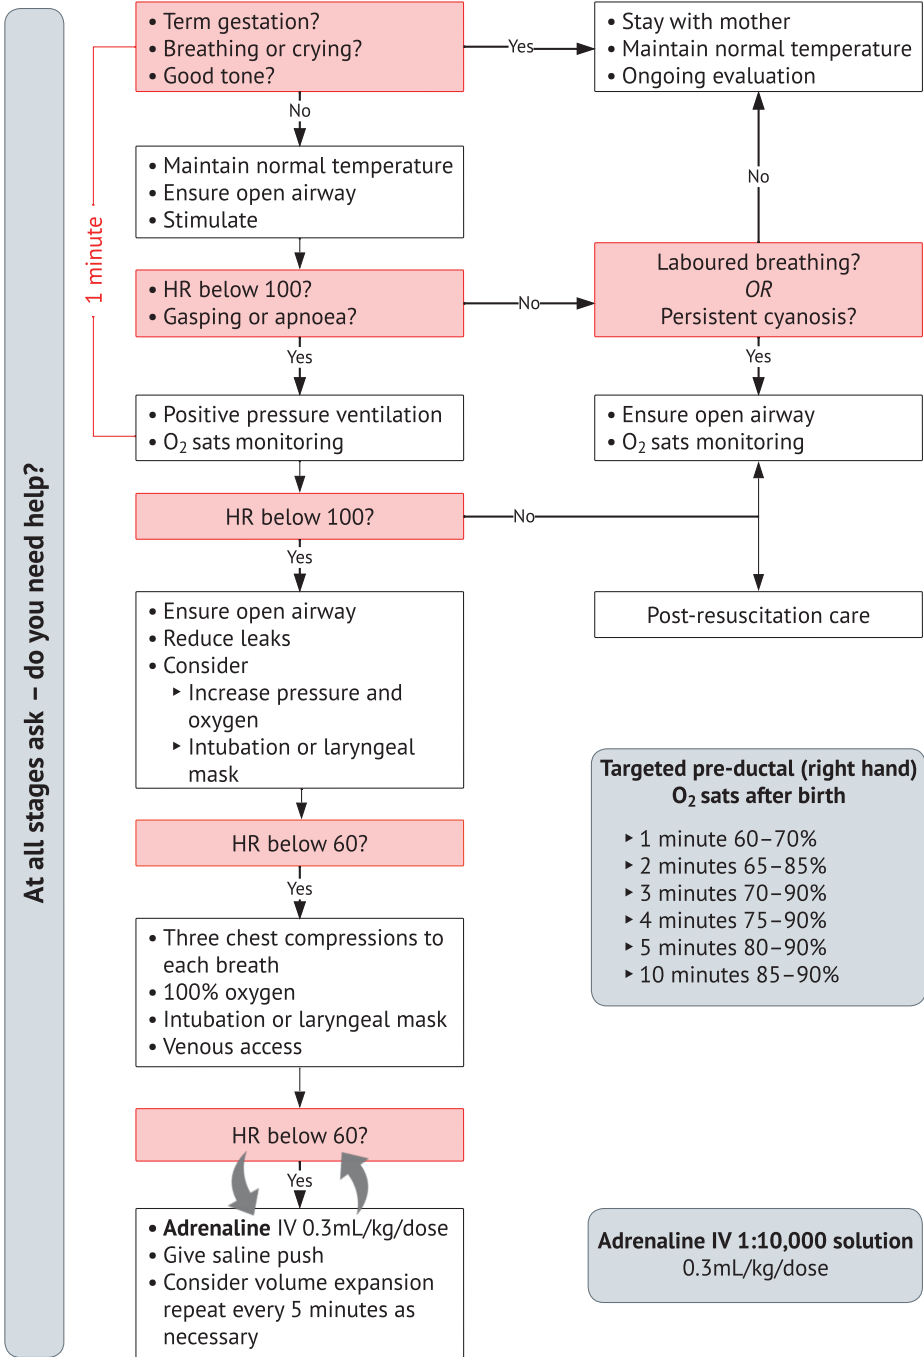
At all stages ask – do you need help?

• Term gestation?
• Breathing or crying?
• Good tone?

Yes

• Stay with mother
• Maintain normal temperature
• Ongoing evaluation

No

1 minute

• Maintain normal temperature
• Ensure open airway
• Stimulate

No

• HR below 100?
• Gasping or apnoea?

No

Laboured breathing?
OR
Persistent cyanosis?

Yes

Yes

• Positive pressure ventilation
• $O_2$ sats monitoring

• Ensure open airway
• $O_2$ sats monitoring

HR below 100?

No

Yes

Post-resuscitation care

• Ensure open airway
• Reduce leaks
• Consider
‣ Increase pressure and oxygen
‣ Intubation or laryngeal mask

Targeted pre-ductal (right hand) $O_2$ sats after birth

‣ 1 minute 60–70%
‣ 2 minutes 65–85%
‣ 3 minutes 70–90%
‣ 4 minutes 75–90%
‣ 5 minutes 80–90%
‣ 10 minutes 85–90%

HR below 60?

Yes

• Three chest compressions to each breath
• 100% oxygen
• Intubation or laryngeal mask
• Venous access

HR below 60?

Yes

• **Adrenaline** IV 0.3mL/kg/dose
• Give saline push
• Consider volume expansion repeat every 5 minutes as necessary

**Adrenaline IV 1:10,000 solution**
0.3mL/kg/dose